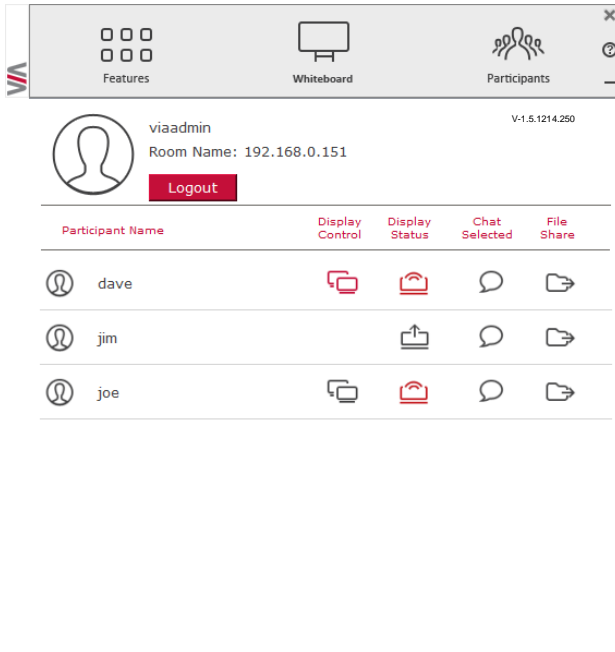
Features

Whiteboard

Participants

×

viaadmin

Room Name: 192.168.0.151

V-1.5.1214.250

Logout

| Participant Name | Display Control | Display Status | Chat Selected | File Share |
|---|---|---|---|---|
| dave | | | | |
| jim | | | | |
| joe | | | | |